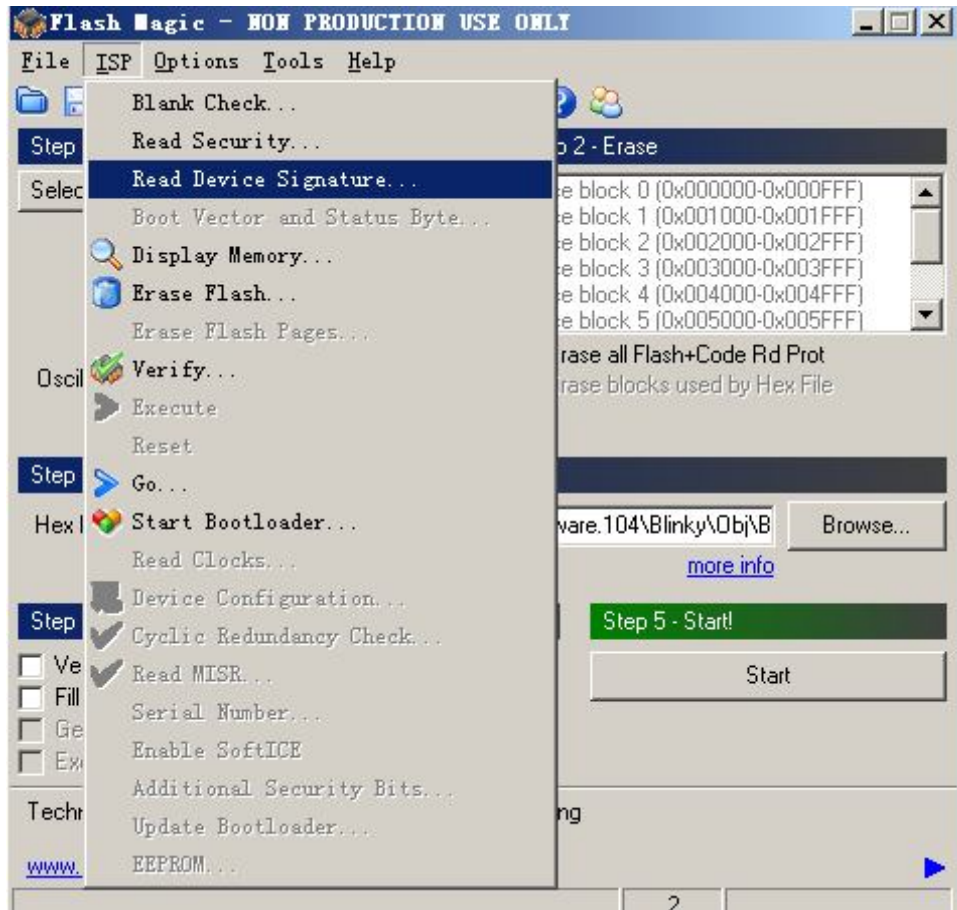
Flash Magic - NON PRODUCTION USE ONLY

File ISP Options Tools Help

Blank Check...
Read Security...
Read Device Signature...
Boot Vector and Status Byte...
Display Memory...
Erase Flash...
Erase Flash Pages...
Verify...
Execute
Reset
Go...
Start Bootloader...
Read Clocks...
Device Configuration...
Cyclic Redundancy Check...
Read MISR...
Serial Number...
Enable SoftICE
Additional Security Bits...
Update Bootloader...
EEPROM...

Step
Selec
Oscil
Step
Hex I
Step
Ve
Fill
Ge
Ex
Techr
www.

p 2 - Erase
e block 0 (0x000000-0x000FFF)
e block 1 (0x001000-0x001FFF)
e block 2 (0x002000-0x002FFF)
e block 3 (0x003000-0x003FFF)
e block 4 (0x004000-0x004FFF)
e block 5 (0x005000-0x005FFF)
rase all Flash+Code Rd Prot
rase blocks used by Hex File

vare.104\Blinky\Obj\B
Browse...
more info

Step 5 - Start!
Start

ng

2